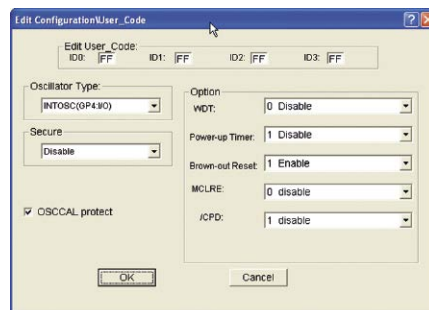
Edit Configuration\User_Code

Edit User_Code:
ID0: FF ID1: FF ID2: FF ID3: FF

Oscillator Type:
INTOSC(GP4:I/O)

Secure
Disable

☑ OSCCAL protect

Option
WDT: 0 Disable
Power-up Timer: 1 Disable
Brown-out Reset: 1 Enable
MCLRE: 0 disable
/CPD: 1 disable

OK
Cancel